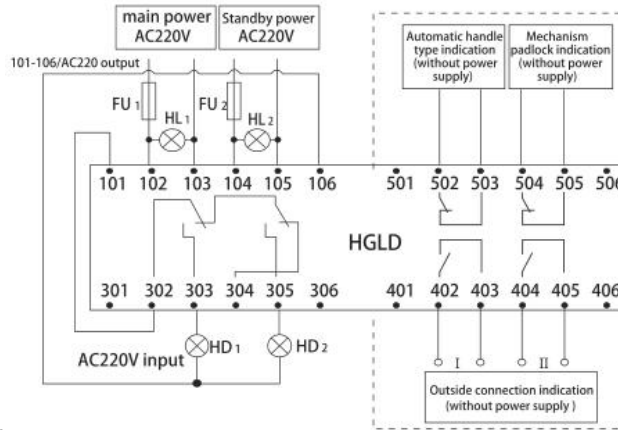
main power
AC220V

Standby power
AC220V

101-106/AC220 output

FU 1
HL 1
FU 2
HL 2

101 102 103 104 105 106

501 502 503 504 505 506

Automatic handle type indication (without power supply)

Mechanism padlock indication (without power supply)

HGLD

301 302 303 304 305 306

401 402 403 404 405 406

AC220V input

HD 1
HD 2

I
II

Outside connection indication (without power supply )